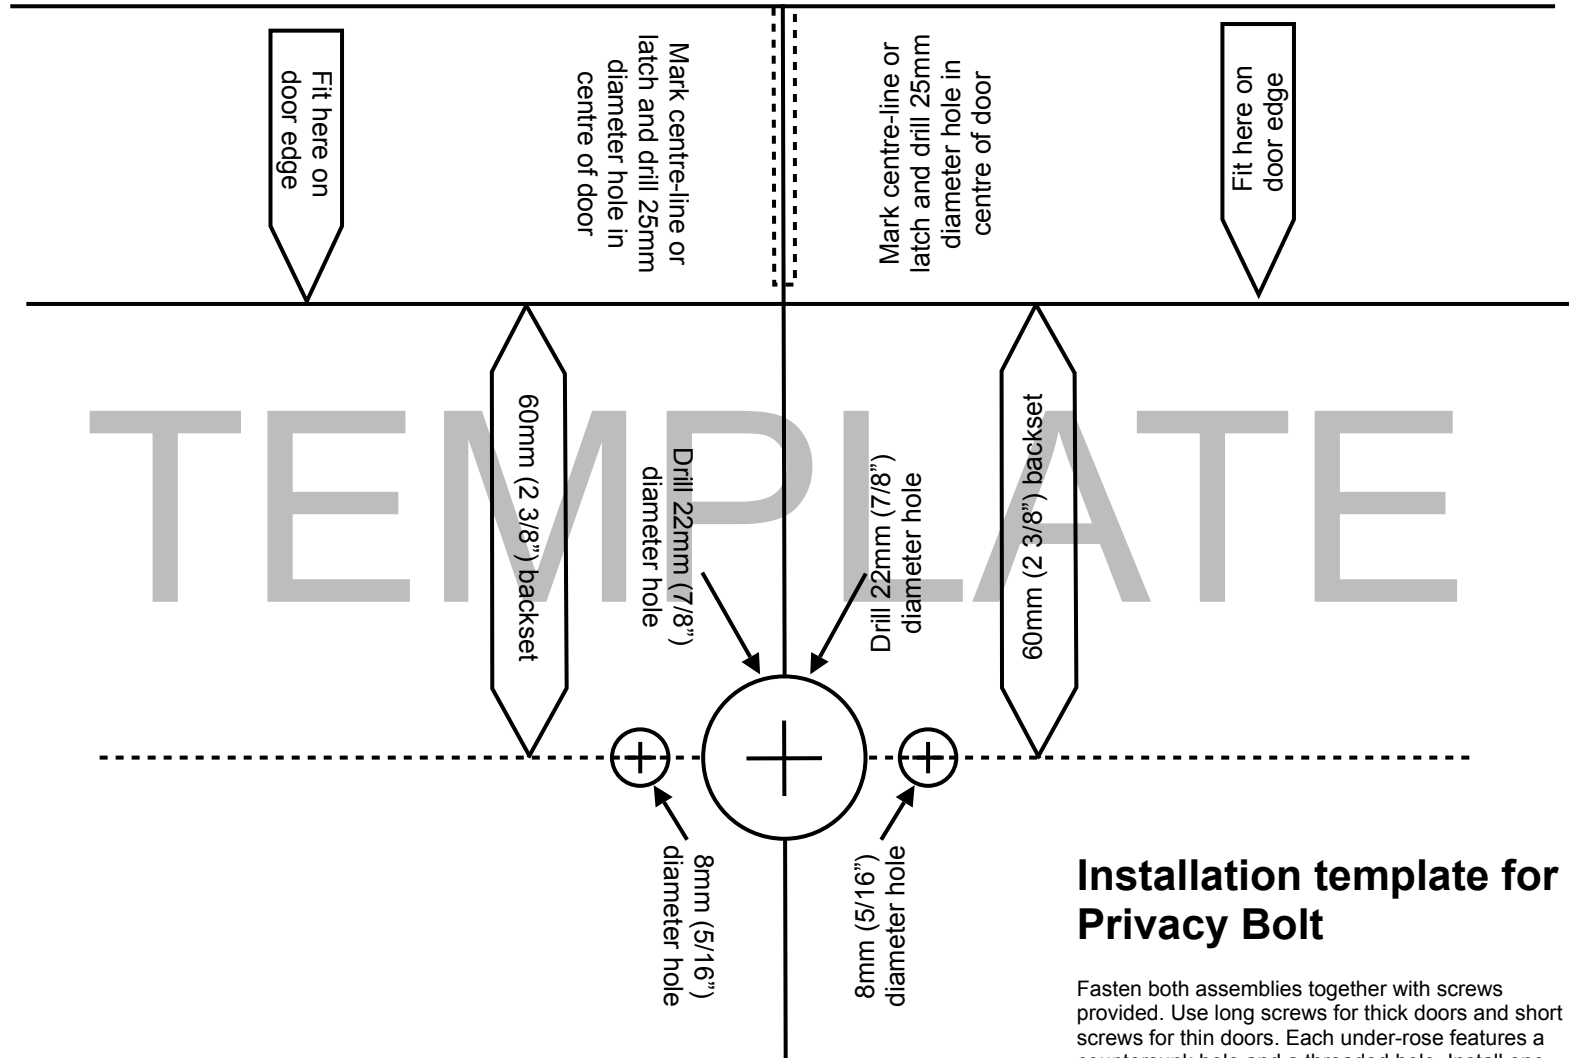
Fit here on door edge

Mark centre-line or latch and drill 25mm diameter hole in centre of door

Mark centre-line or latch and drill 25mm diameter hole in centre of door

Fit here on door edge

TEMPLATE

60mm (2 3/8") backset

Drill 22mm (7/8") diameter hole

Drill 22mm (7/8") diameter hole

60mm (2 3/8") backset

8mm (5/16") diameter hole

8mm (5/16") diameter hole

Installation template for Privacy Bolt

Fasten both assemblies together with screws provided. Use long screws for thick doors and short screws for thin doors. Each under-rose features a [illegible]